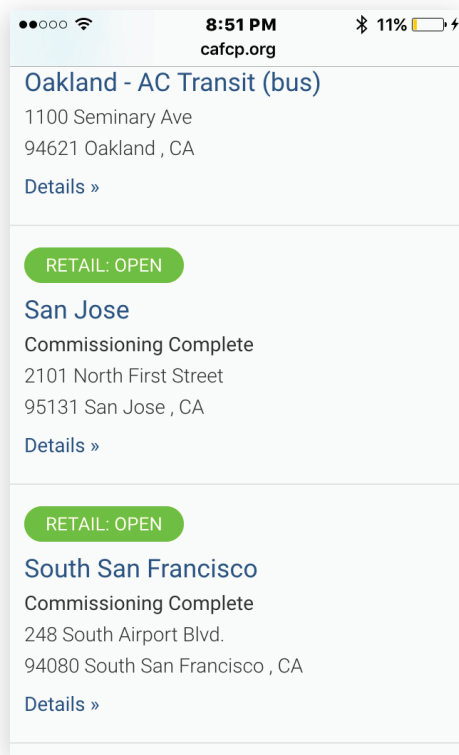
8:51 PM
11%
cafcp.org

Oakland - AC Transit (bus)
1100 Seminary Ave
94621 Oakland , CA

Details »

RETAIL: OPEN

San Jose
Commissioning Complete
2101 North First Street
95131 San Jose , CA

Details »

RETAIL: OPEN

South San Francisco
Commissioning Complete
248 South Airport Blvd.
94080 South San Francisco , CA

Details »